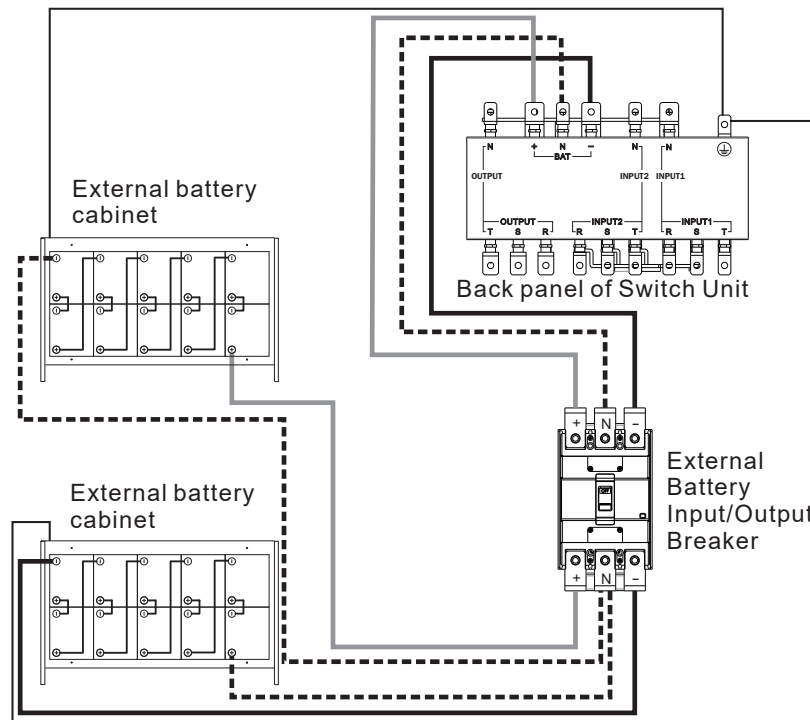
N + N − N N
BAT
OUTPUT INPUT2 INPUT1
OUTPUT INPUT2 INPUT1
T S R R S T R S T
Back panel of Switch Unit

External battery cabinet

External battery cabinet

+ N −
+ N −

External Battery Input/Output Breaker